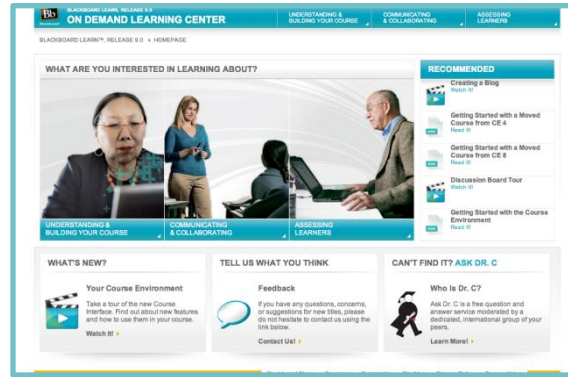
Bb BLACKBOARD LEARN, RELEASE 9.0
ON DEMAND LEARNING CENTER

UNDERSTANDING & BUILDING YOUR COURSE
COMMUNICATING & COLLABORATING
ASSESSING LEARNERS

BLACKBOARD LEARN™, RELEASE 9.0 › HOMEPAGE

WHAT ARE YOU INTERESTED IN LEARNING ABOUT?

UNDERSTANDING & BUILDING YOUR COURSE
COMMUNICATING & COLLABORATING
ASSESSING LEARNERS

RECOMMENDED

Creating a Blog
Watch It!

Getting Started with a Moved Course from CE 4
Read It!

Getting Started with a Moved Course from CE 8
Read It!

Discussion Board Tour
Watch It!

Getting Started with the Course Environment
Read It!

WHAT'S NEW?

Your Course Environment

Take a tour of the new Course Interface. Find out about new features and how to use them in your course.

Watch It!

TELL US WHAT YOU THINK

Feedback

If you have any questions, concerns, or suggestions for new titles, please do not hesitate to contact us using the link below.

Contact Us!

CAN'T FIND IT? ASK DR. C

Who Is Dr. C?

Ask Dr. C is a free question and answer service moderated by a dedicated, international group of your peers.

Learn More!